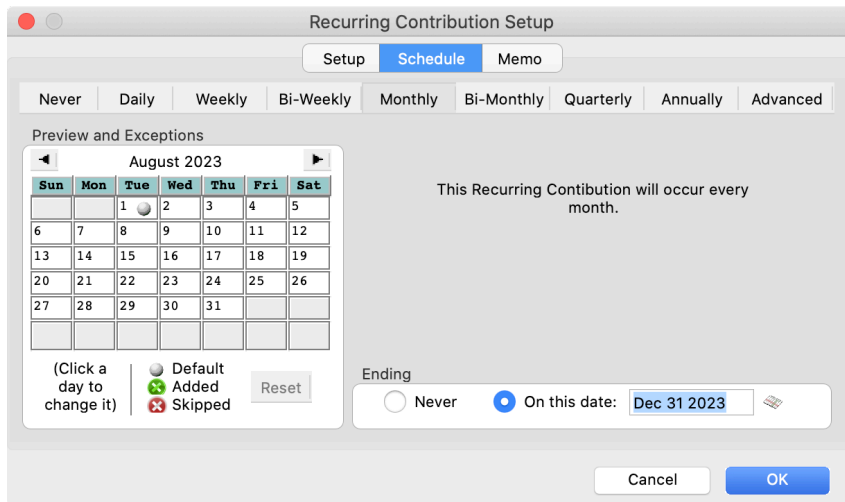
Recurring Contribution Setup

Setup | Schedule | Memo

Never | Daily | Weekly | Bi-Weekly | Monthly | Bi-Monthly | Quarterly | Annually | Advanced

Preview and Exceptions

August 2023

| Sun | Mon | Tue | Wed | Thu | Fri | Sat |
|---|---|---|---|---|---|---|
| | | 1 | 2 | 3 | 4 | 5 |
| 6 | 7 | 8 | 9 | 10 | 11 | 12 |
| 13 | 14 | 15 | 16 | 17 | 18 | 19 |
| 20 | 21 | 22 | 23 | 24 | 25 | 26 |
| 27 | 28 | 29 | 30 | 31 | | |
| | | | | | | |

(Click a day to change it)

Default
Added
Skipped

Reset

This Recurring Contibution will occur every month.

Ending

Never
On this date: Dec 31 2023

Cancel
OK